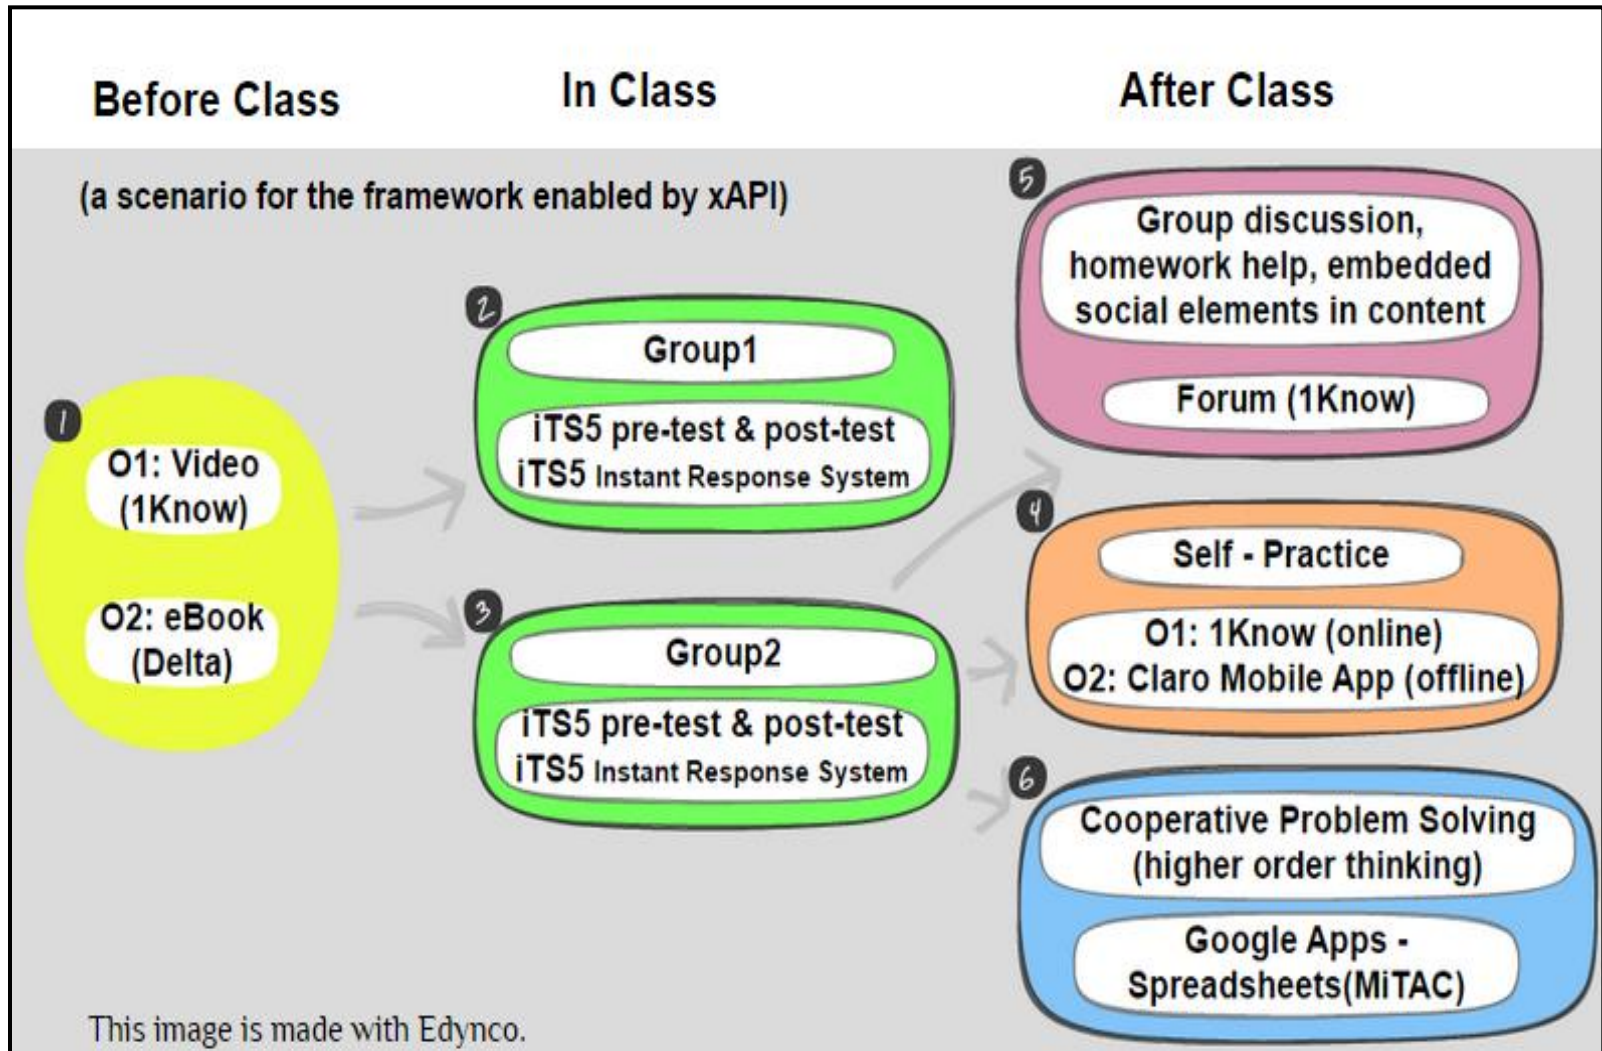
Before Class

In Class

After Class

(a scenario for the framework enabled by xAPI)

1

O1: Video (1Know)

O2: eBook (Delta)

2

Group1

iTS5 pre-test & post-test
iTS5 Instant Response System

3

Group2

iTS5 pre-test & post-test
iTS5 Instant Response System

5

Group discussion, homework help, embedded social elements in content

Forum (1Know)

4

Self - Practice

O1: 1Know (online)
O2: Claro Mobile App (offline)

6

Cooperative Problem Solving (higher order thinking)

Google Apps - Spreadsheets(MiTAC)

This image is made with Edynco.